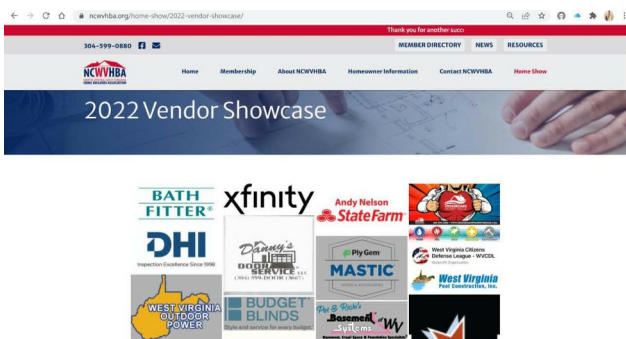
ncwvhba.org/home-show/2022-vendor-showcase/

Thank you for another succ

304-599-0880

MEMBER DIRECTORY NEWS RESOURCES

NCWVHBA
HOME BUILDERS ASSOCIATION

Home Membership About NCWVHBA Homeowner Information Contact NCWVHBA Home Show

2022 Vendor Showcase

BATH FITTER®

xfinity

Andy Nelson
State Farm

DHI
Inspection Excellence Since 1998

Danny's DOOR SERVICE LLC
(304) 599-DOOR (3667)

Ply Gem
MASTIC

West Virginia Citizens Defense League - WVCDL

West Virginia Pool Construction, Inc.

WEST VIRGINIA OUTDOOR POWER

BUDGET BLINDS
Style and service for every budget

Pop & Rock's Basement Systems WV